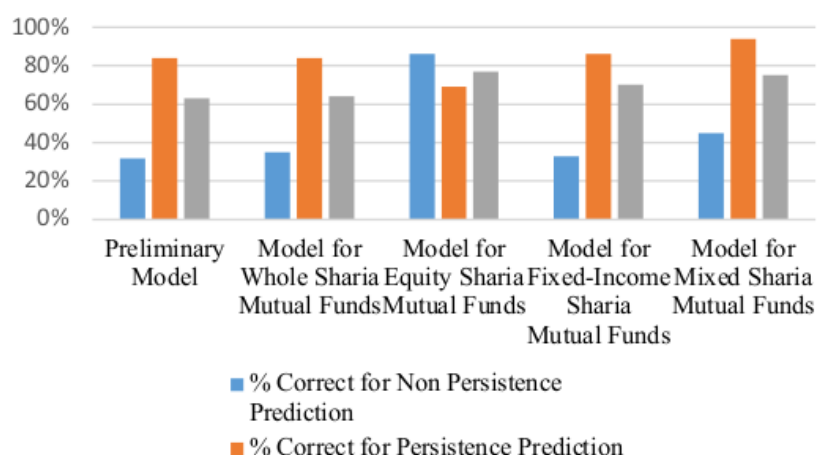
100%
80%
60%
40%
20%
0%

Preliminary Model

Model for Whole Sharia Mutual Funds

Model for Equity Sharia Mutual Funds

Model for Fixed-Income Sharia Mutual Funds

Model for Mixed Sharia Mutual Funds

% Correct for Non Persistence Prediction

% Correct for Persistence Prediction